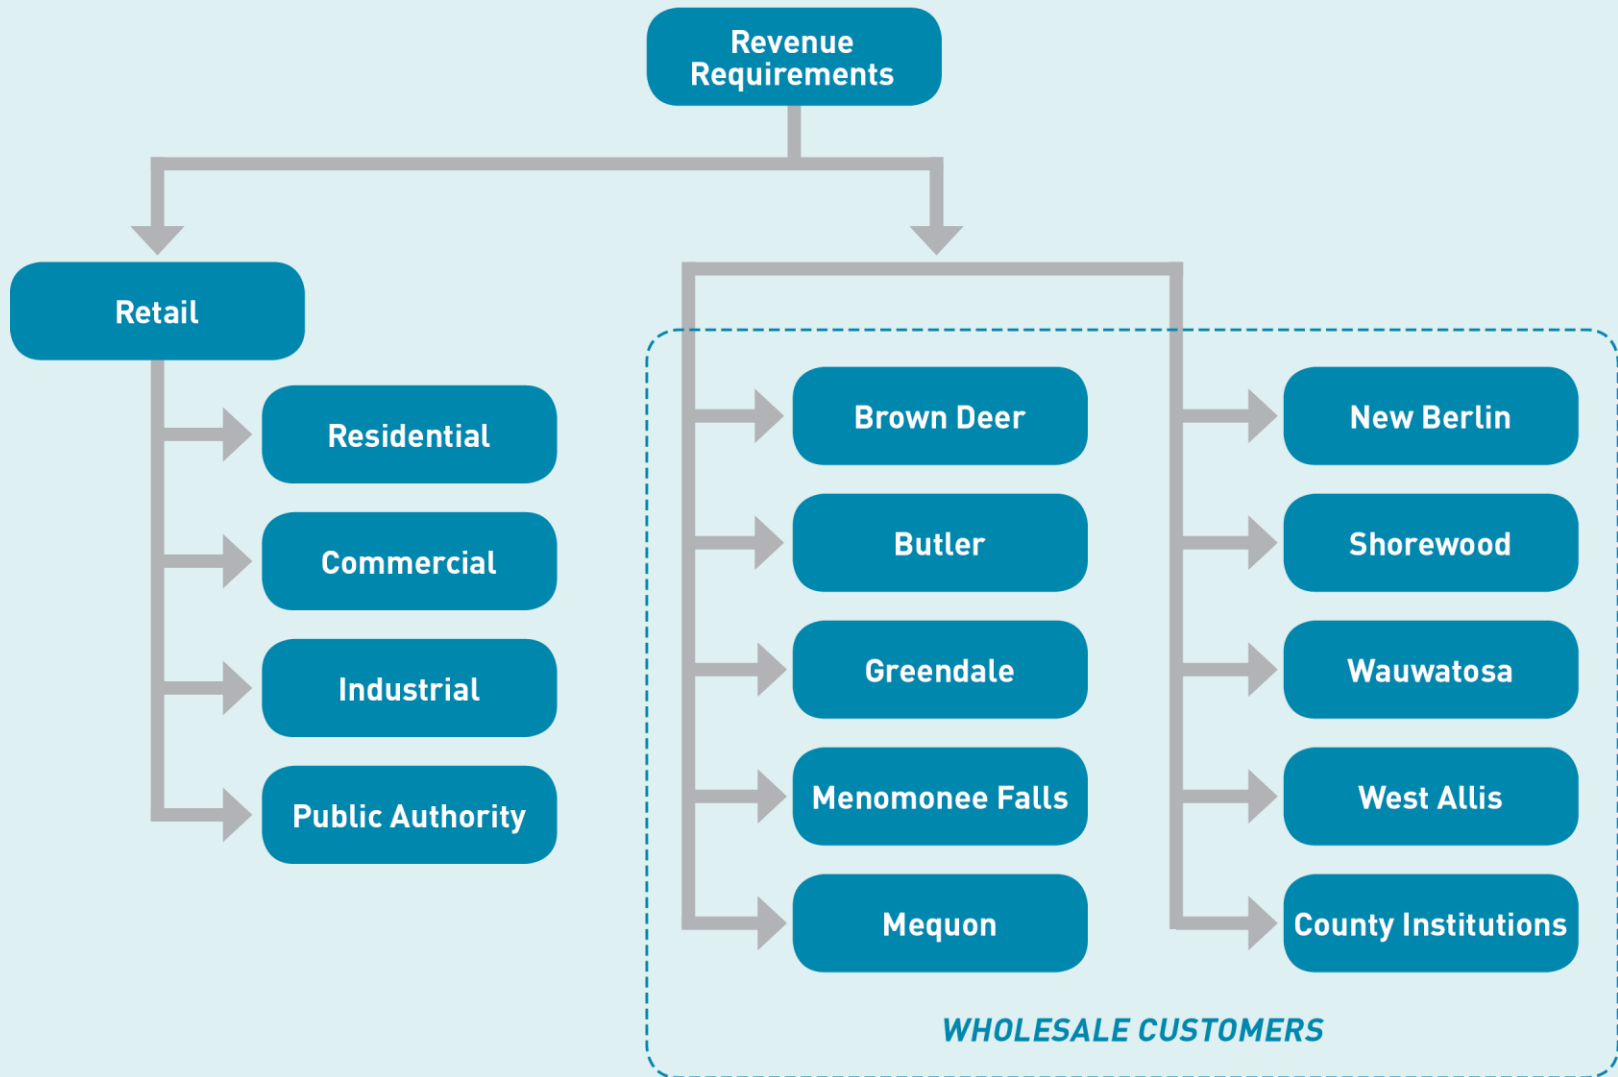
Revenue Requirements

Retail

Residential

Commercial

Industrial

Public Authority

Brown Deer

Butler

Greendale

Menomonee Falls

Mequon

New Berlin

Shorewood

Wauwatosa

West Allis

County Institutions

WHOLESALE CUSTOMERS